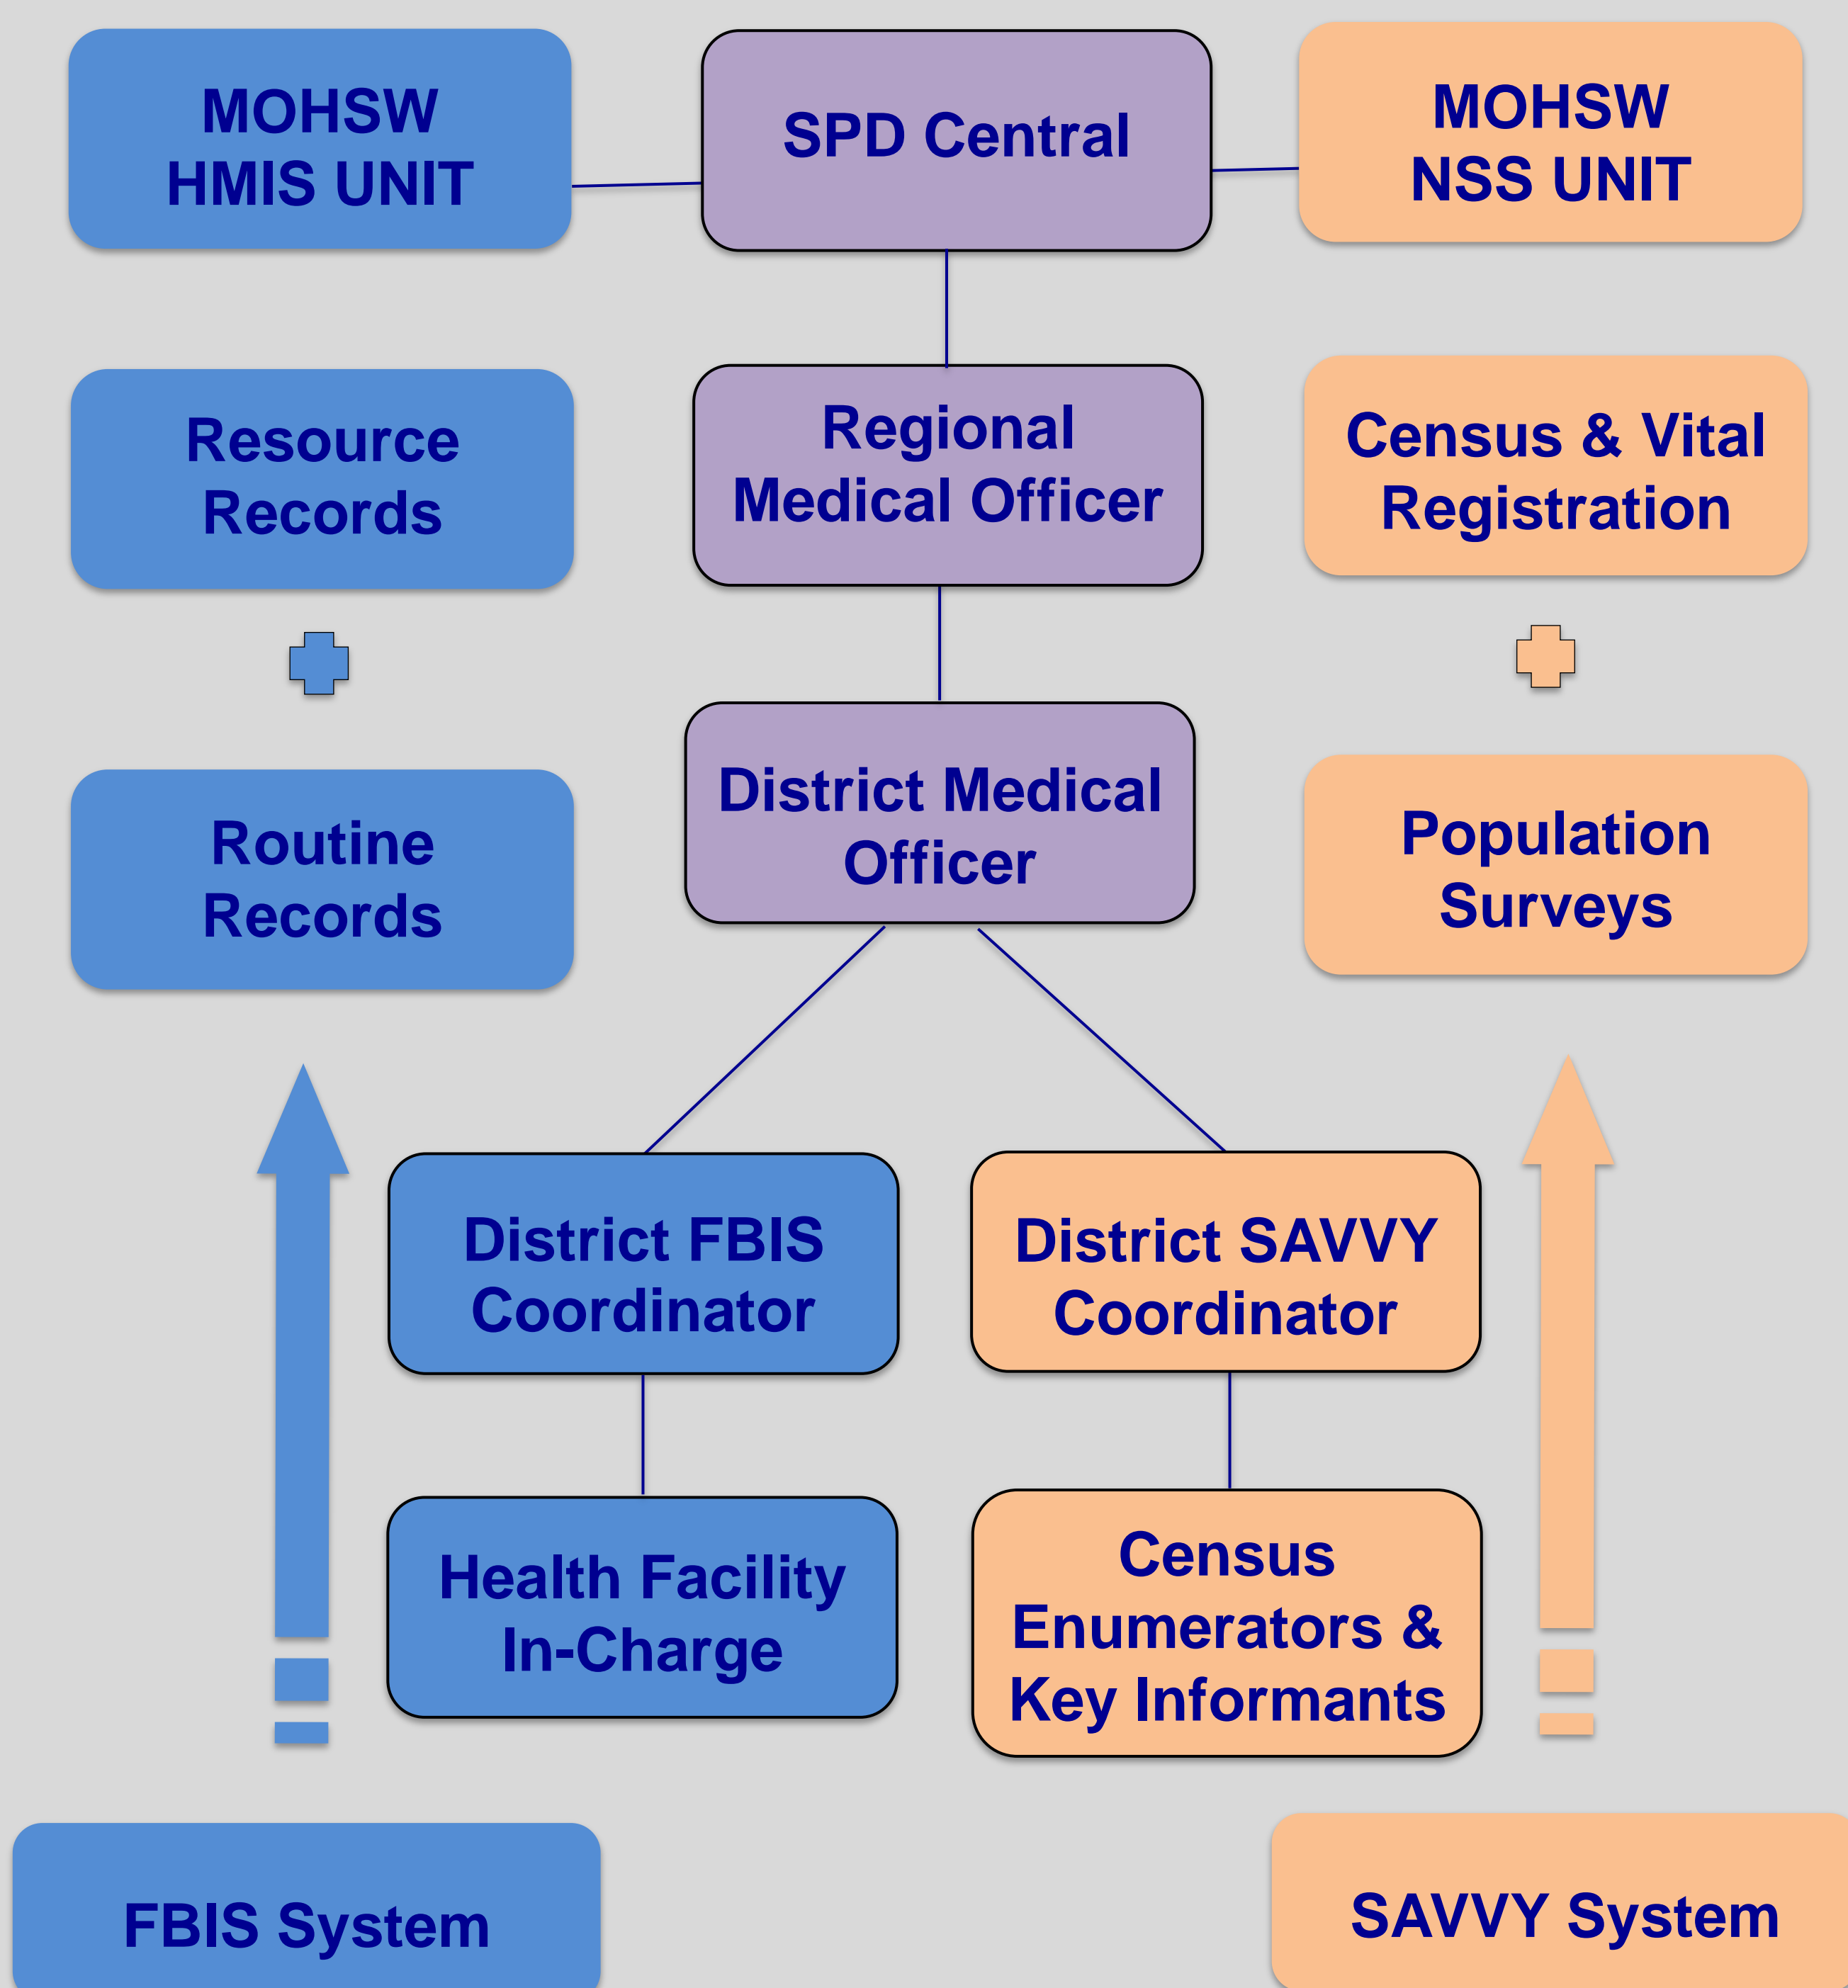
MOHSW HMIS UNIT

SPD Central

MOHSW NSS UNIT

Resource Records

Regional Medical Officer

Census & Vital Registration

Routine Records

District Medical Officer

Population Surveys

District FBIS Coordinator

District SAVVY Coordinator

Health Facility In-Charge

Census Enumerators & Key Informants

FBIS System

SAVVY System